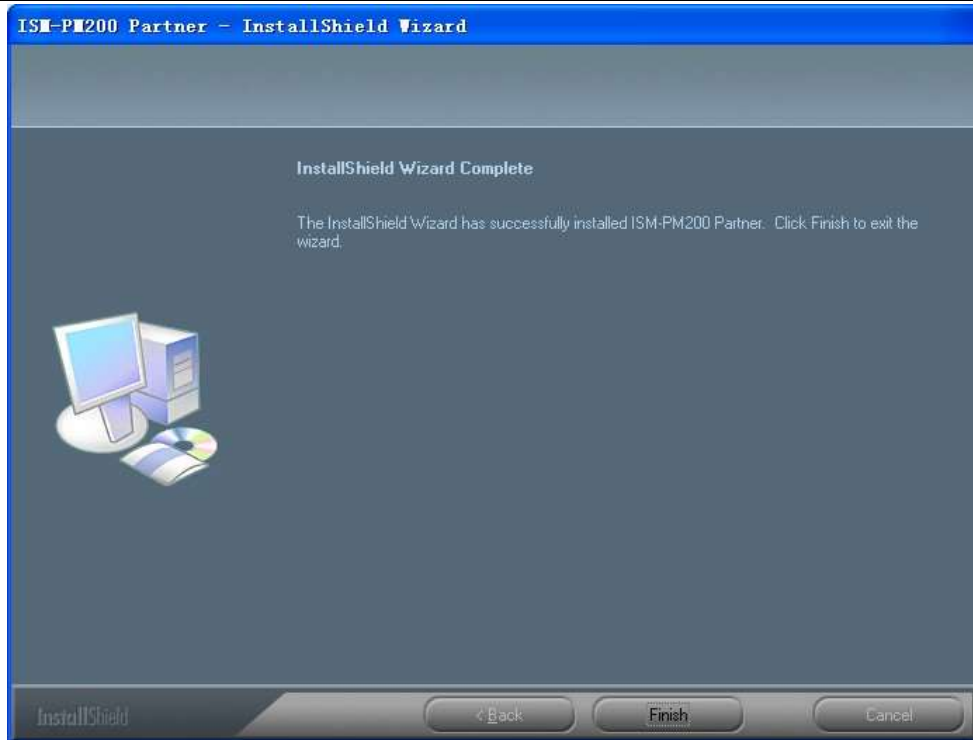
ISM-PM200 Partner - InstallShield Wizard

InstallShield Wizard Complete

The InstallShield Wizard has successfully installed ISM-PM200 Partner. Click Finish to exit the wizard.

InstallShield

< Back

Finish

Cancel